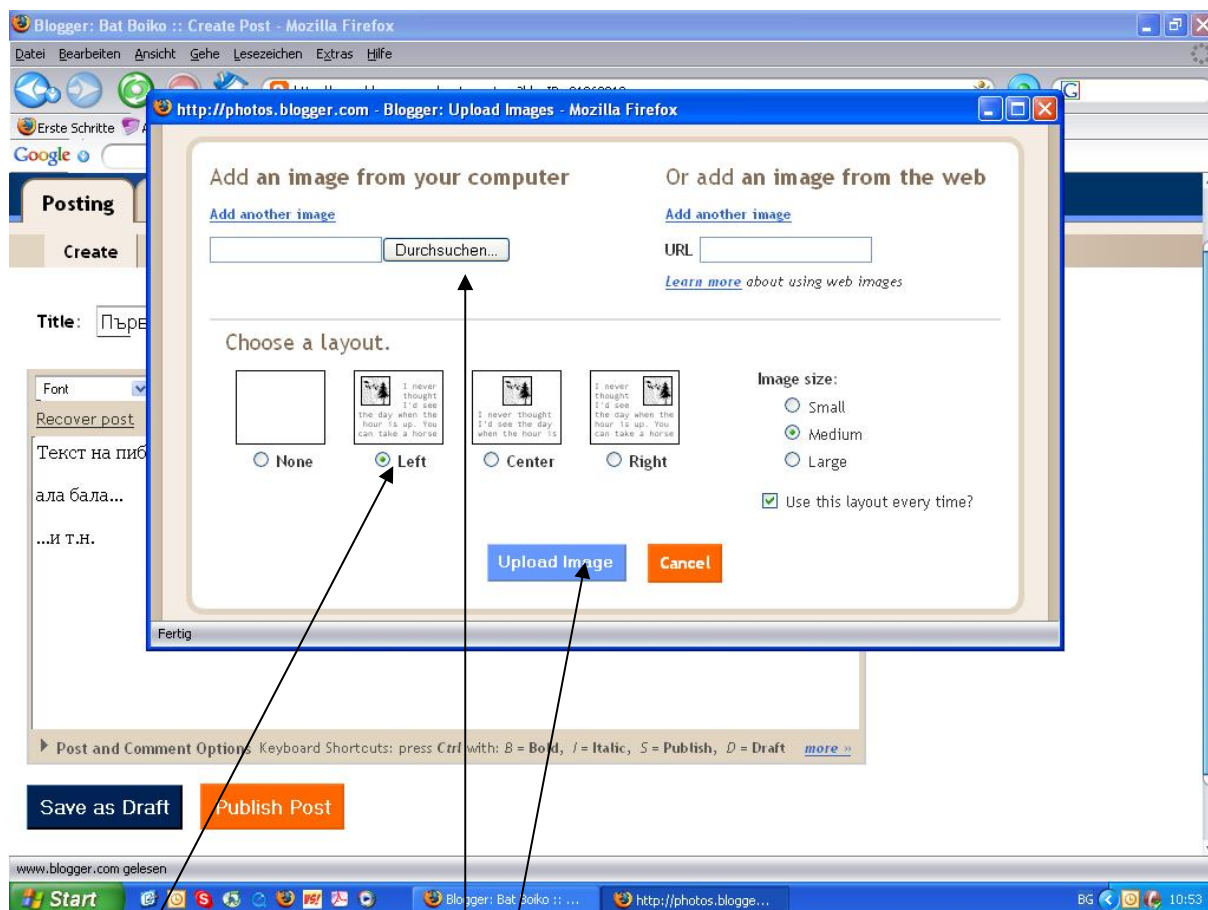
Blogger: Bat Boiko :: Create Post - Mozilla Firefox

Datei Bearbeiten Ansicht Gehe Lesezeichen Extras Hilfe

Erste Schritte

Google

http://photos.blogger.com - Blogger: Upload Images - Mozilla Firefox

Add an image from your computer

Add another image

Durchsuchen...

Or add an image from the web

Add another image

URL

Learn more about using web images

Choose a layout.

I never thought I'd see the day when the hour is up. You can take a horse

I never thought I'd see the day when the hour is

I never thought I'd see the day when the hour is up. You can take a horse

None

Left

Center

Right

Image size:

Small

Medium

Large

Use this layout every time?

Upload Image

Cancel

Fertig

Posting

Create

Title: Първ

Font

Recover post

Текст на пиб

ала бала...

...и т.н.

Post and Comment Options Keyboard Shortcuts: press Ctrl with: B = Bold, I = Italic, S = Publish, D = Draft more »

Save as Draft

Publish Post

www.blogger.com gelesen

Start

Blogger: Bat Boiko :: ...

http://photos.blogge...

BG 10:53